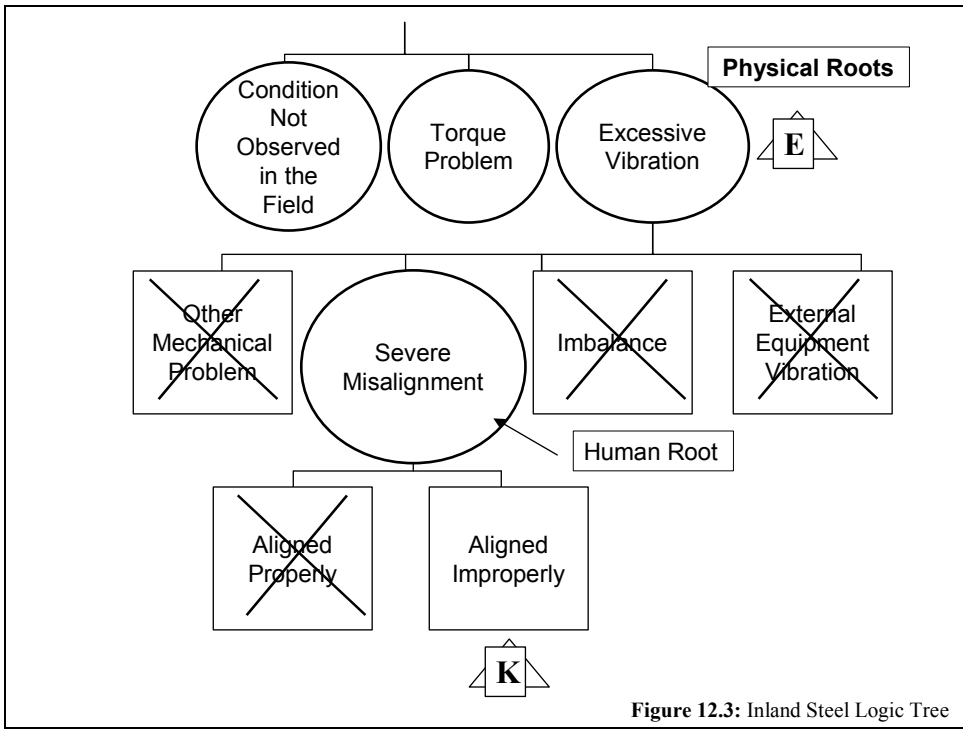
Physical Roots

Condition Not Observed in the Field

Torque Problem

Excessive Vibration

E

Other Mechanical Problem

Severe Misalignment

Imbalance

External Equipment Vibration

Human Root

Aligned Properly

Aligned Improperly

K

**Figure 12.3:** Inland Steel Logic Tree